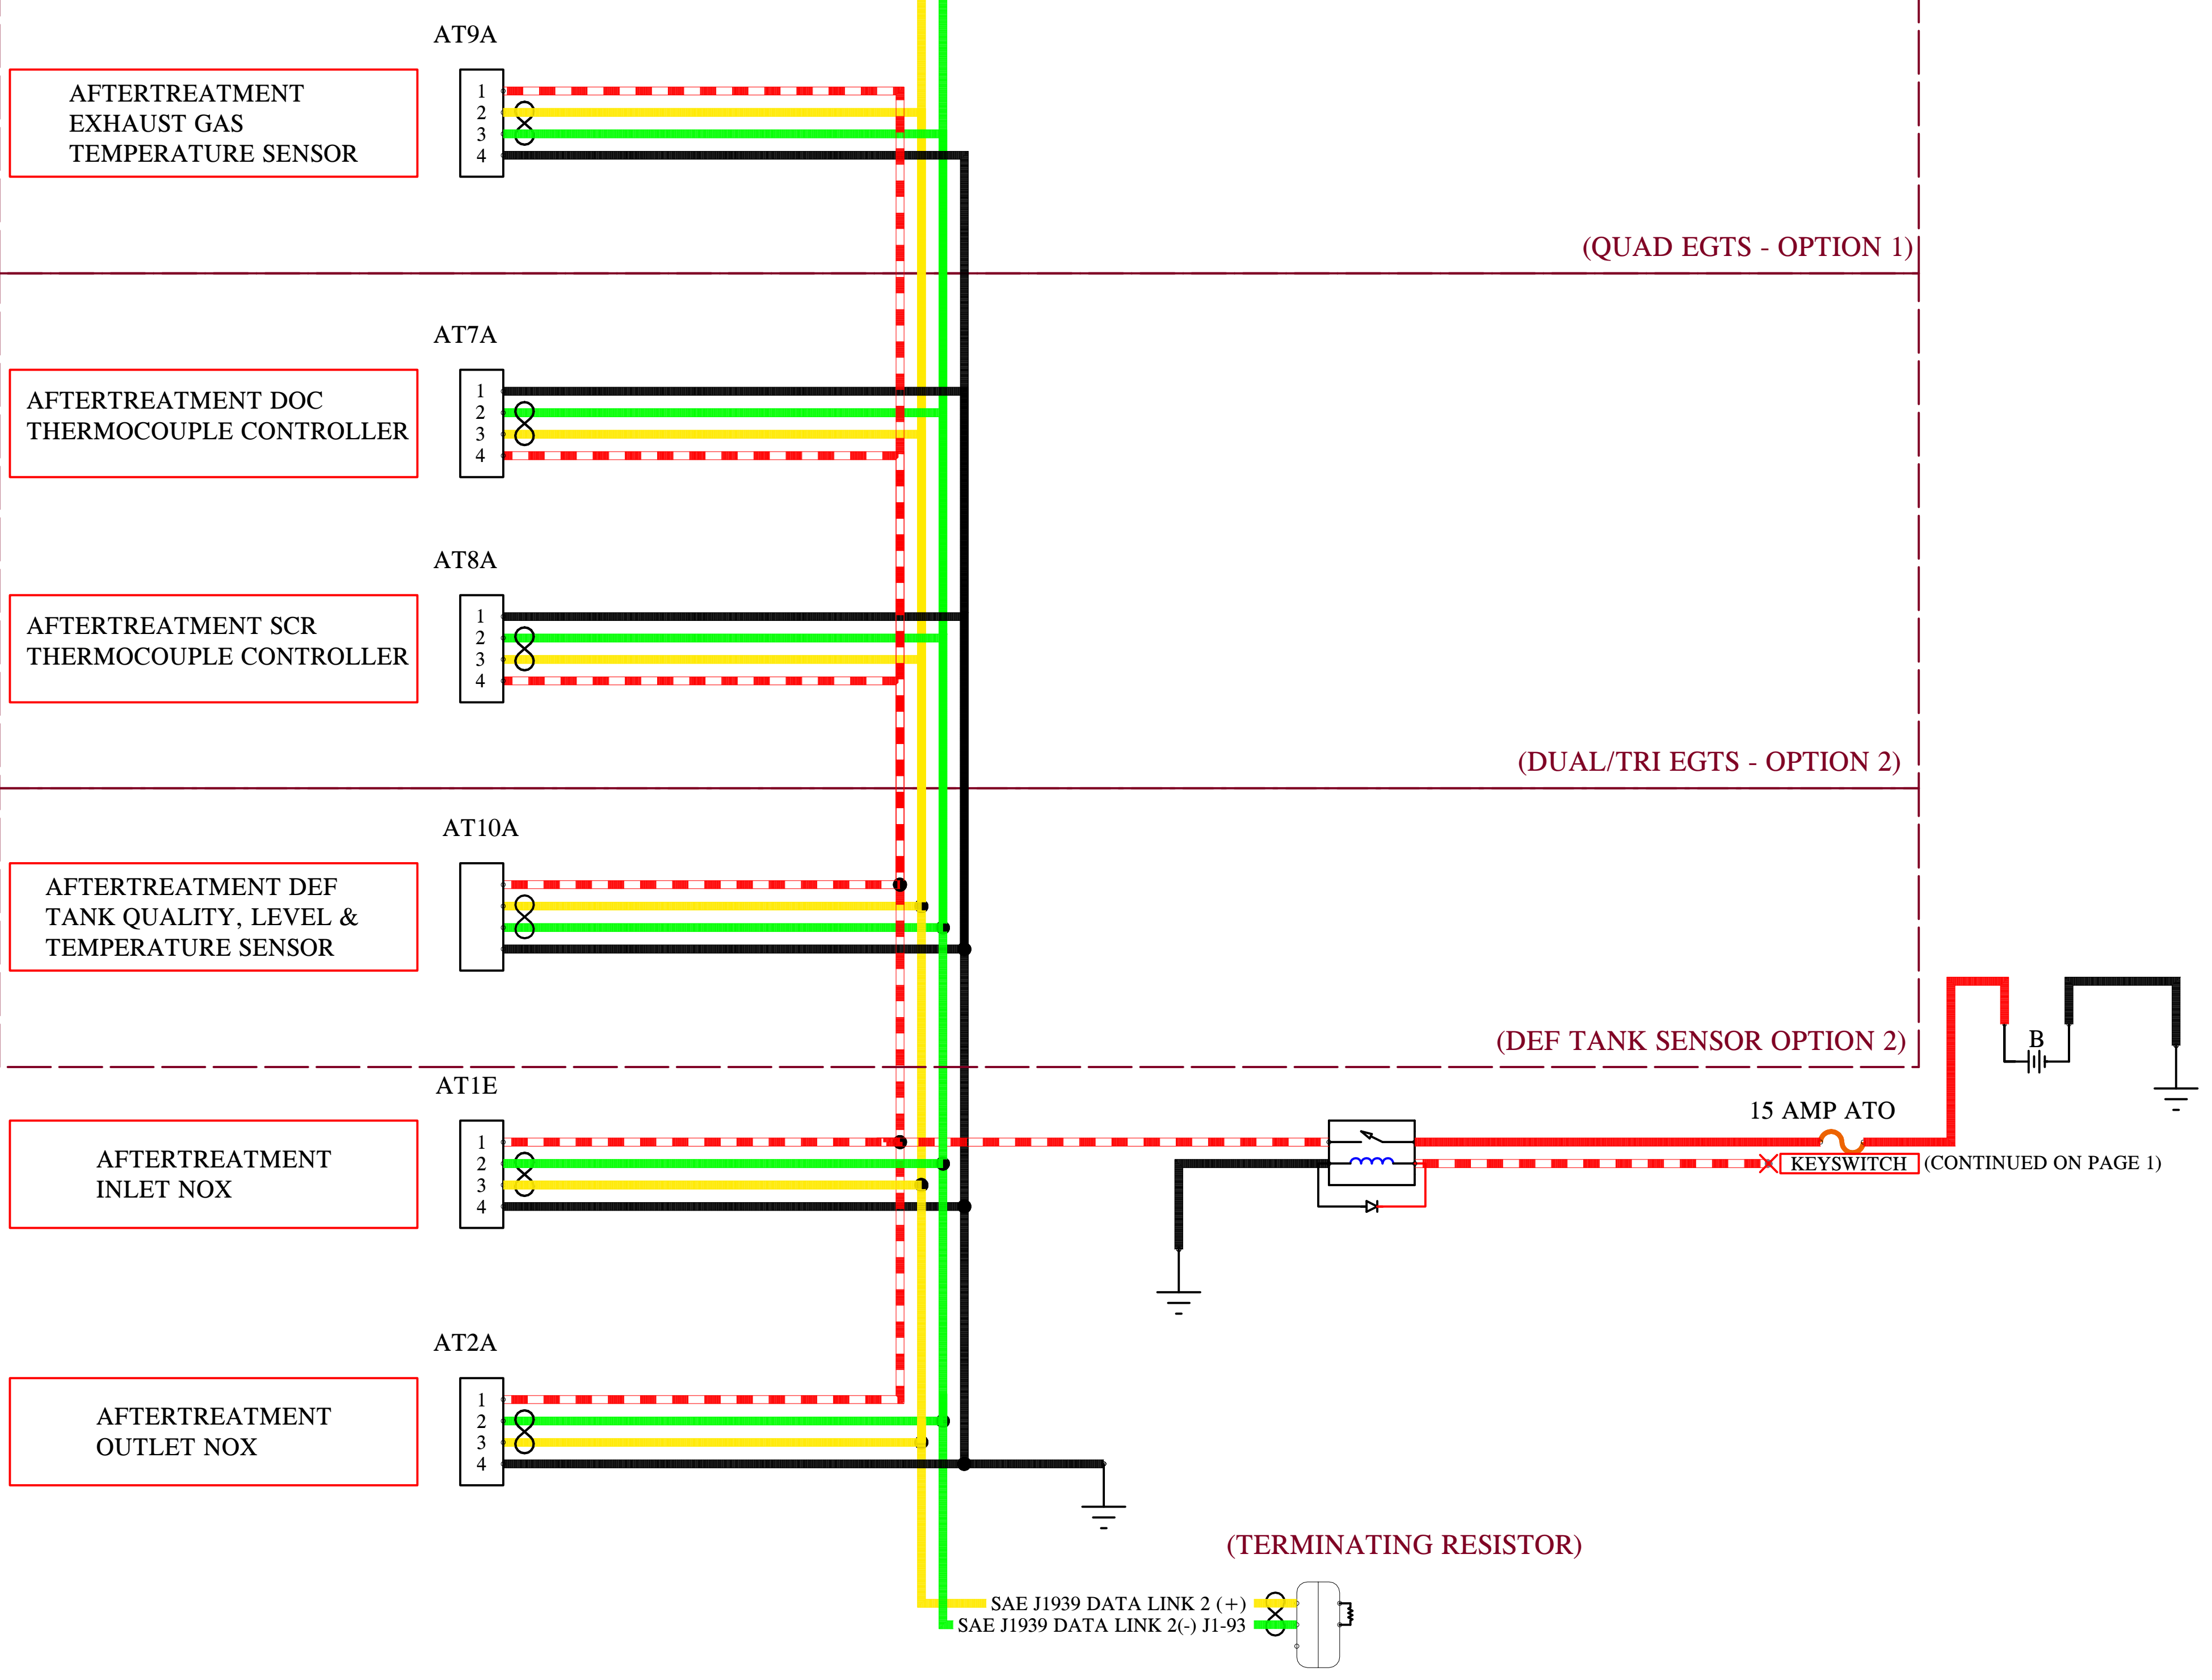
AT9A

AFTERTREATMENT EXHAUST GAS TEMPERATURE SENSOR

1
2
3
4

(QUAD EGTS - OPTION 1)

AT7A

AFTERTREATMENT DOC THERMOCOUPLE CONTROLLER

1
2
3
4

AT8A

AFTERTREATMENT SCR THERMOCOUPLE CONTROLLER

1
2
3
4

(DUAL/TRI EGTS - OPTION 2)

AT10A

AFTERTREATMENT DEF TANK QUALITY, LEVEL & TEMPERATURE SENSOR

(DEF TANK SENSOR OPTION 2)

B

AT1E

AFTERTREATMENT INLET NOX

1
2
3
4

15 AMP ATO

KEYSWITCH (CONTINUED ON PAGE 1)

AT2A

AFTERTREATMENT OUTLET NOX

1
2
3
4

(TERMINATING RESISTOR)

SAE J1939 DATA LINK 2 (+)
SAE J1939 DATA LINK 2(-) J1-93